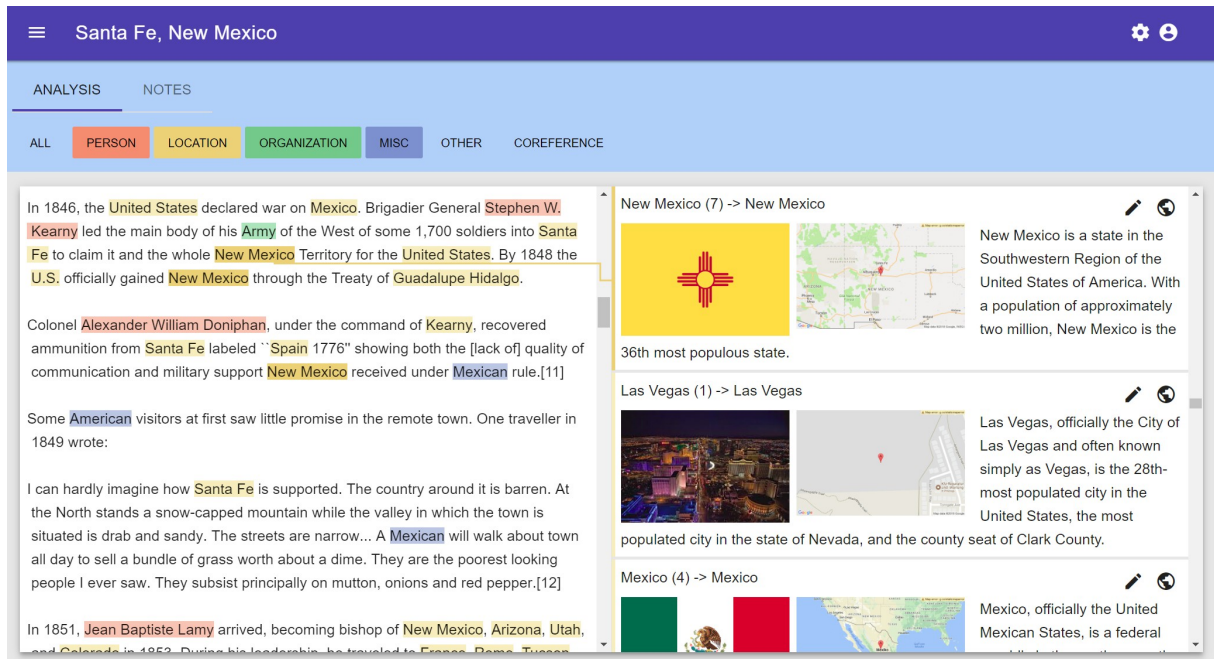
Santa Fe, New Mexico

ANALYSIS NOTES

ALL PERSON LOCATION ORGANIZATION MISC OTHER COREFERENCE

In 1846, the United States declared war on Mexico. Brigadier General Stephen W. Kearny led the main body of his Army of the West of some 1,700 soldiers into Santa Fe to claim it and the whole New Mexico Territory for the United States. By 1848 the U.S. officially gained New Mexico through the Treaty of Guadalupe Hidalgo.

Colonel Alexander William Doniphan, under the command of Kearny, recovered ammunition from Santa Fe labeled ``Spain 1776'' showing both the [lack of] quality of communication and military support New Mexico received under Mexican rule.[11]

Some American visitors at first saw little promise in the remote town. One traveller in 1849 wrote:

I can hardly imagine how Santa Fe is supported. The country around it is barren. At the North stands a snow-capped mountain while the valley in which the town is situated is drab and sandy. The streets are narrow... A Mexican will walk about town all day to sell a bundle of grass worth about a dime. They are the poorest looking people I ever saw. They subsist principally on mutton, onions and red pepper.[12]

In 1851, Jean Baptiste Lamy arrived, becoming bishop of New Mexico, Arizona, Utah, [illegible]

New Mexico (7) -> New Mexico

New Mexico is a state in the Southwestern Region of the United States of America. With a population of approximately two million, New Mexico is the 36th most populous state.

Las Vegas (1) -> Las Vegas

Las Vegas, officially the City of Las Vegas and often known simply as Vegas, is the 28th-most populated city in the United States, the most populated city in the state of Nevada, and the county seat of Clark County.

Mexico (4) -> Mexico

Mexico, officially the United Mexican States, is a federal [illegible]